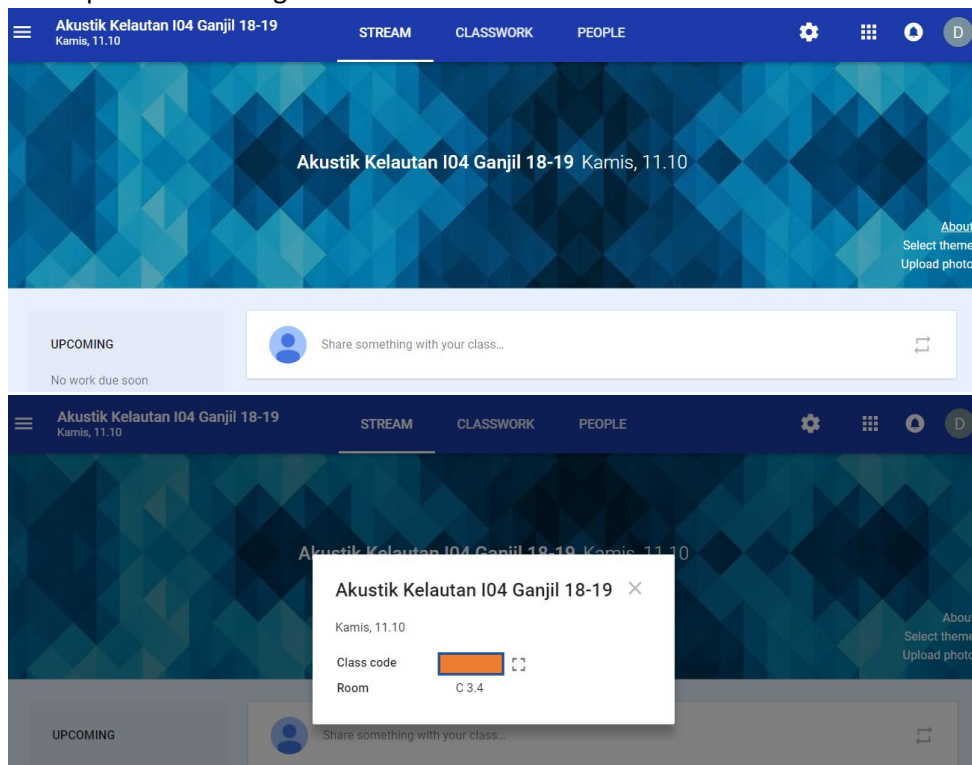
Akustik Kelautan I04 Ganjil 18-19
Kamis, 11.10

STREAM CLASSWORK PEOPLE

D

Akustik Kelautan I04 Ganjil 18-19 Kamis, 11.10

About
Select theme
Upload photo

UPCOMING

No work due soon

Share something with your class...

Akustik Kelautan I04 Ganjil 18-19
Kamis, 11.10

STREAM CLASSWORK PEOPLE

D

Akustik Kelautan I04 Ganjil 18-19 Kamis, 11.10

About
Select theme
Upload photo

Akustik Kelautan I04 Ganjil 18-19

Kamis, 11.10

Class code

Room C 3.4

UPCOMING

Share something with your class...